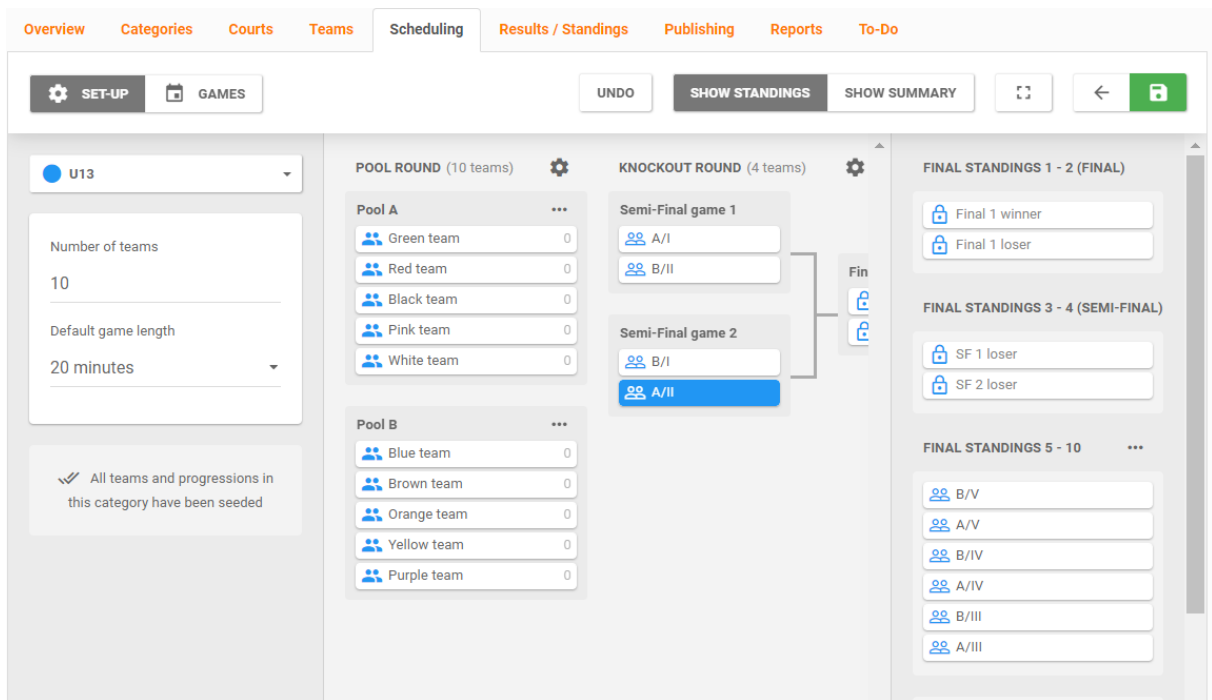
Overview Categories Courts Teams Scheduling Results / Standings Publishing Reports To-Do

SET-UP GAMES

UNDO SHOW STANDINGS SHOW SUMMARY

U13

Number of teams

10

Default game length

20 minutes

All teams and progressions in this category have been seeded

POOL ROUND (10 teams)

Pool A

| Team | Score |
|---|---|
| Green team | 0 |
| Red team | 0 |
| Black team | 0 |
| Pink team | 0 |
| White team | 0 |

Pool B

| Team | Score |
|---|---|
| Blue team | 0 |
| Brown team | 0 |
| Orange team | 0 |
| Yellow team | 0 |
| Purple team | 0 |

KNOCKOUT ROUND (4 teams)

Semi-Final game 1

A/I

B/II

Semi-Final game 2

B/I

A/II

Fin

FINAL STANDINGS 1 - 2 (FINAL)

Final 1 winner

Final 1 loser

FINAL STANDINGS 3 - 4 (SEMI-FINAL)

SF 1 loser

SF 2 loser

FINAL STANDINGS 5 - 10

B/V

A/V

B/IV

A/IV

B/III

A/III